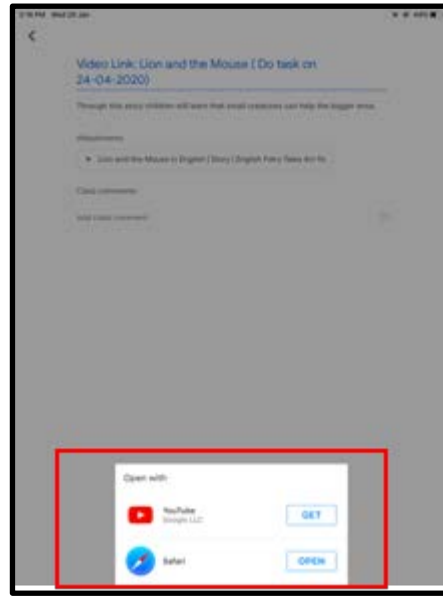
Video Link: Lion and the Mouse ( Do task on 24-04-2020)

Through this story children will learn that small creatures can help the bigger ones.

Attachments

Lion and the Mouse in English | Story | English Fairy Tales for Ki

Class comments

Add class comment

Open with

YouTube
Google LLC
GET

Safari
OPEN